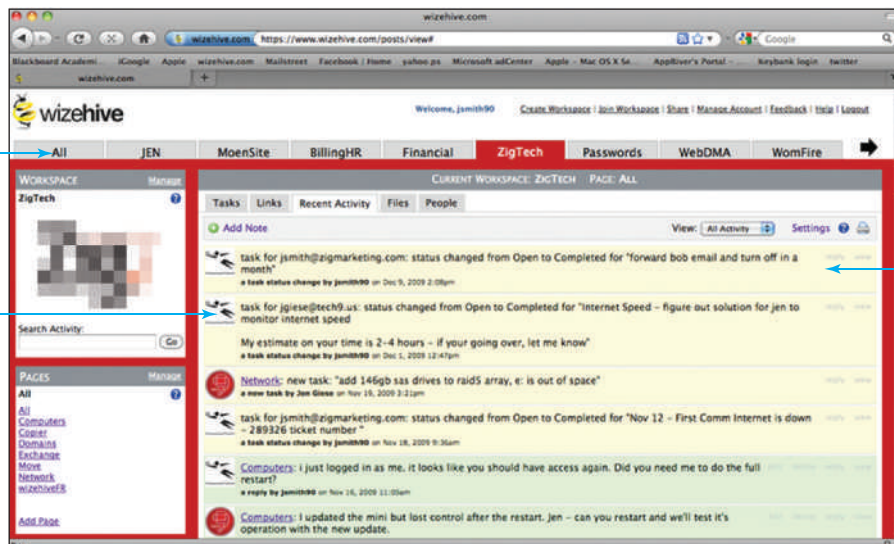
wizehive.com

wizehive.com https://www.wizehive.com/posts/view# Google

Blackboard Academi... iGoogle Apple wizehive.com Mailstreet Facebook | Home yahoo ps Microsoft adCenter Apple - Mac OS X Se... AppRiver's Portal - ... keybank login twitter

wizehive.com

wizehive

Welcome, jsmith90 Create Workspace | Join Workspace | Share | Manage Account | Feedback | Help | Logout

All JEN MoenSite BillingHR Financial ZigTech Passwords WebDMA WomFire

WORKSPACE Manage

ZigTech

Search Activity:

Go

PAGES Manage

All

All
Computers
Copier
Domains
Exchange
Move
Network
wizehiveFR

Add Page

CURRENT WORKSPACE: ZIGTECH PAGE: ALL

Tasks Links Recent Activity Files People

Add Note

View: All Activity Settings

task for jsmith@zigmarketing.com: status changed from Open to Completed for "forward bob email and turn off in a month"
a task status change by jsmith90 on Dec 9, 2009 2:08pm

task for jgiese@tech9.us: status changed from Open to Completed for "Internet Speed - figure out solution for jen to monitor internet speed

My estimate on your time is 2-4 hours - if your going over, let me know"
a task status change by jsmith90 on Dec 1, 2009 12:47pm

Network: new task: "add 146gb sas drives to raid5 array, e: is out of space"
a new task by Jon Giese on Nov 19, 2009 3:21pm

task for jsmith@zigmarketing.com: status changed from Open to Completed for "Nov 12 - First Comm Internet is down - 289326 ticket number "
a task status change by jsmith90 on Nov 18, 2009 9:36am

Computers: i just logged in as me. it looks like you should have access again. Did you need me to do the full restart?
a reply by jsmith90 on Nov 16, 2009 11:05am

Computers: I updated the mini but lost control after the restart. Jen - can you restart and we'll test it's operation with the new update.